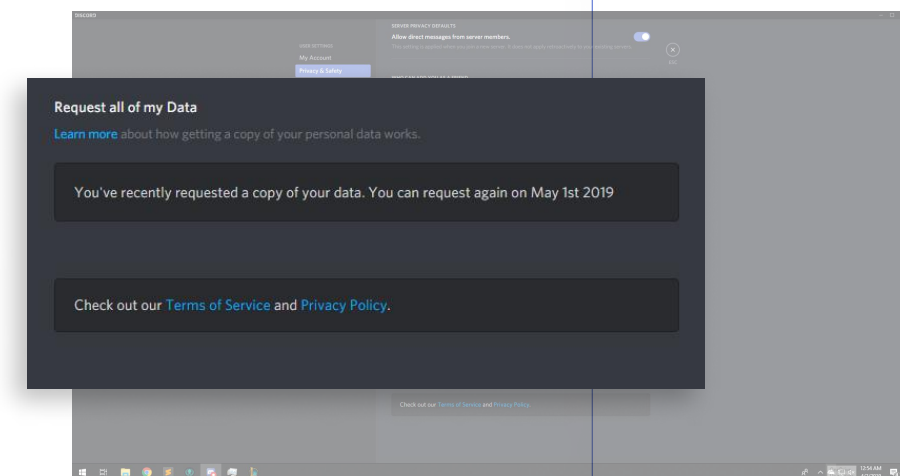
DISCORD

USER SETTINGS
My Account
Privacy & Safety

SERVER PRIVACY DEFAULTS
Allow direct messages from server members.
This setting is applied when you join a new server. It does not apply retroactively to your existing servers.

ESC

Request all of my Data

Learn more about how getting a copy of your personal data works.

You've recently requested a copy of your data. You can request again on May 1st 2019

Check out our Terms of Service and Privacy Policy.

Check out our Terms of Service and Privacy Policy.

12:54 AM